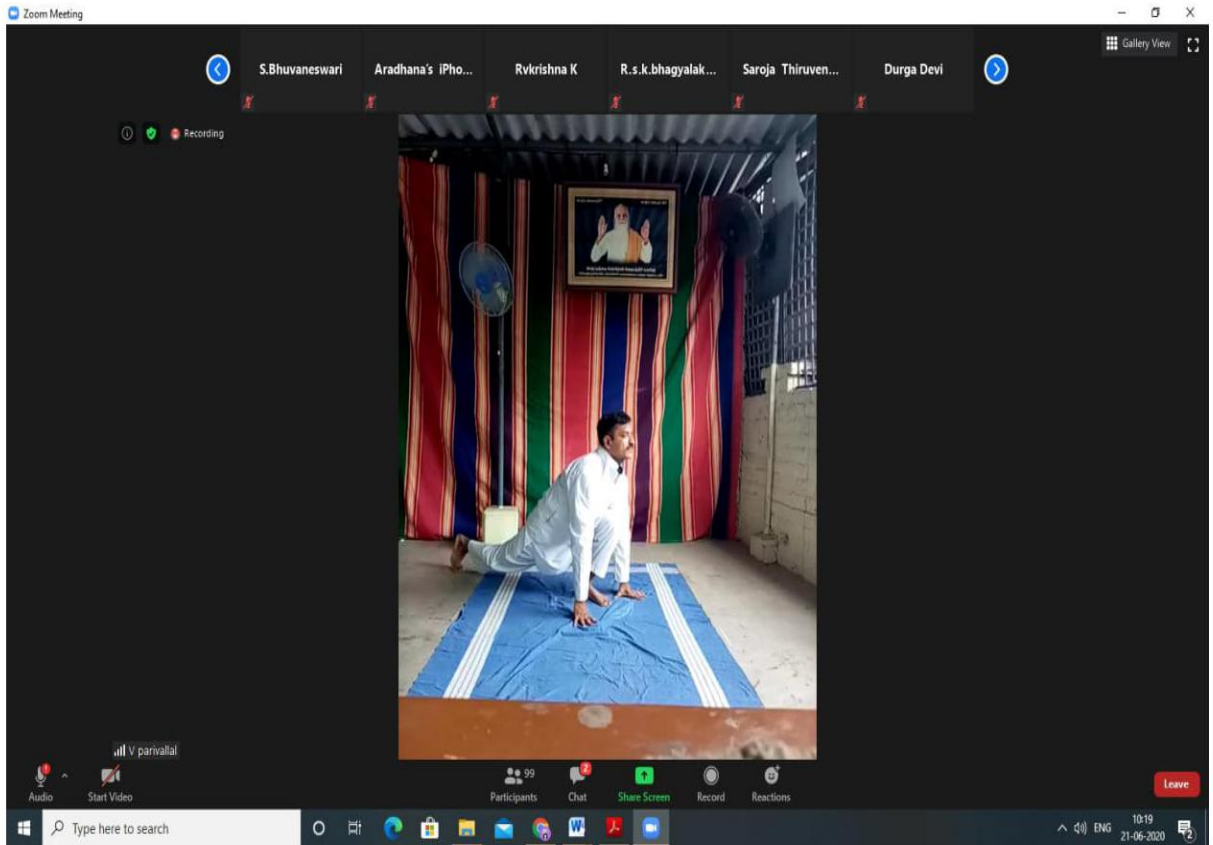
Zoom Meeting

S.Bhuvaneswari
Aradhana's iPho...
Rvkrishna K
R.s.k.bhagyalak...
Saroja Thiruven...
Durga Devi

Gallery View

Recording

V parivallal

Audio
Start Video
99
Participants
2
Chat
Share Screen
Record
Reactions
Leave

Type here to search

ENG
10:19
21-06-2020